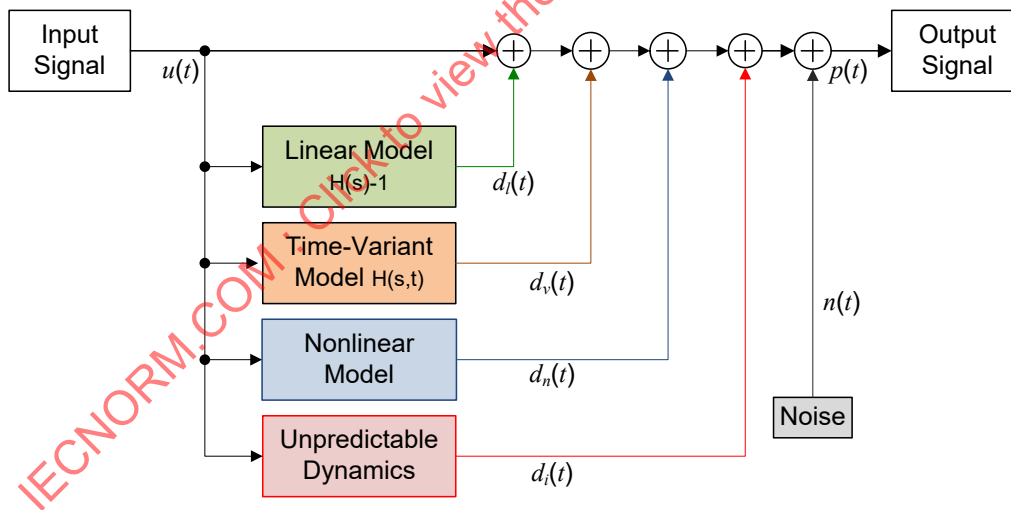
Input Signal

$u(t)$

Linear Model H(s)-1

$d_l(t)$

Time-Variant Model H(s,t)

$d_v(t)$

Nonlinear Model

$d_n(t)$

Unpredictable Dynamics

$d_i(t)$

Noise

$n(t)$

$p(t)$

Output Signal

IECNORM.COM : Click to view the